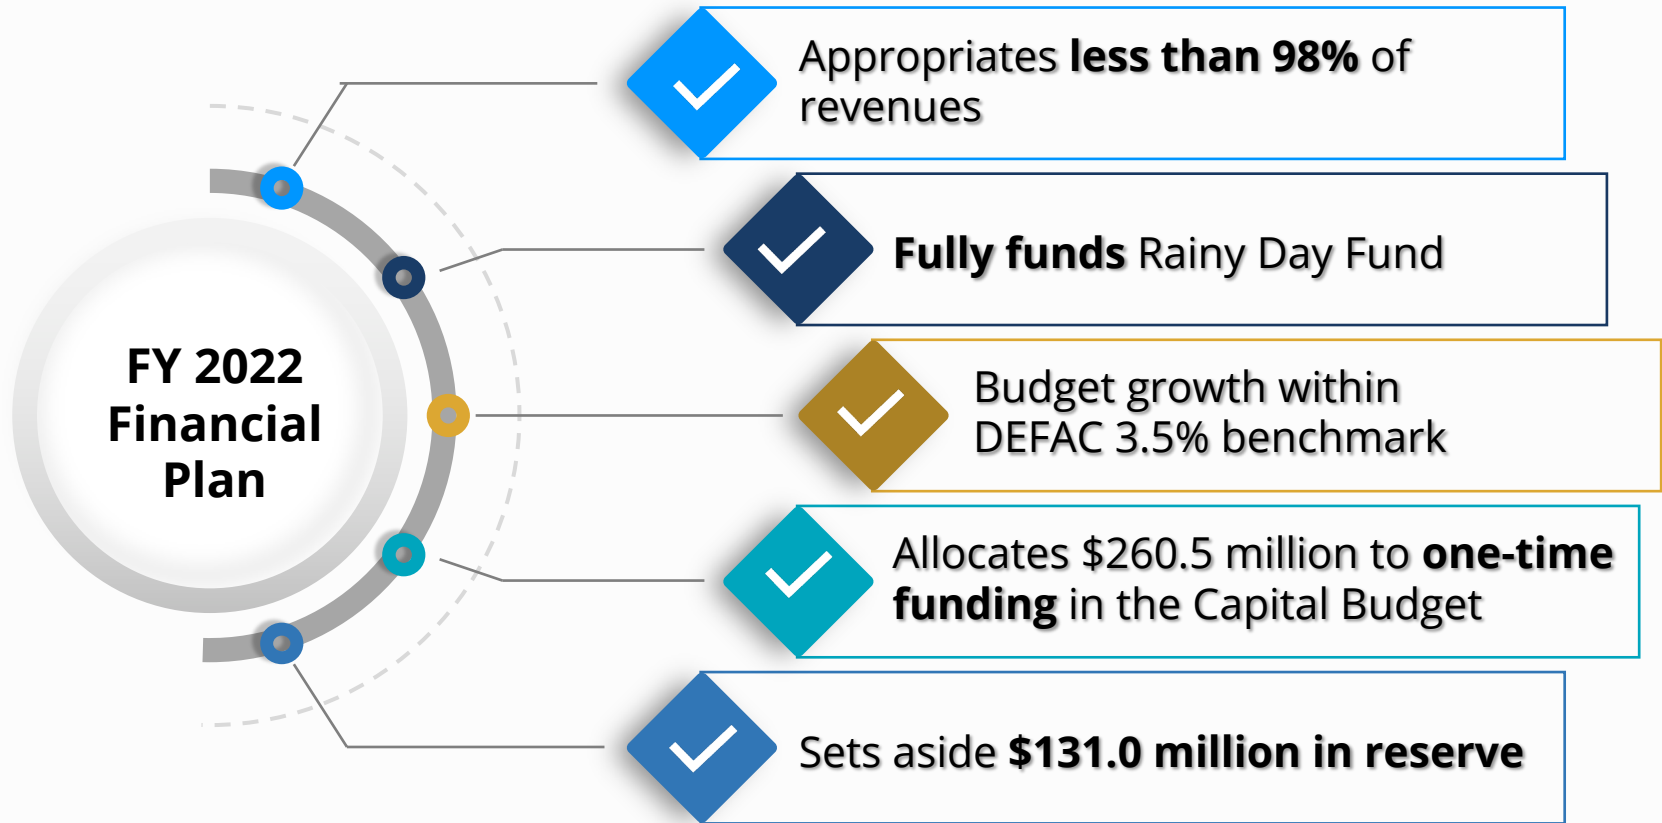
FY 2022 Financial Plan

Appropriates **less than 98%** of revenues

**Fully funds** Rainy Day Fund

Budget growth within DEFAC 3.5% benchmark

Allocates $260.5 million to **one-time funding** in the Capital Budget

Sets aside **$131.0 million in reserve**